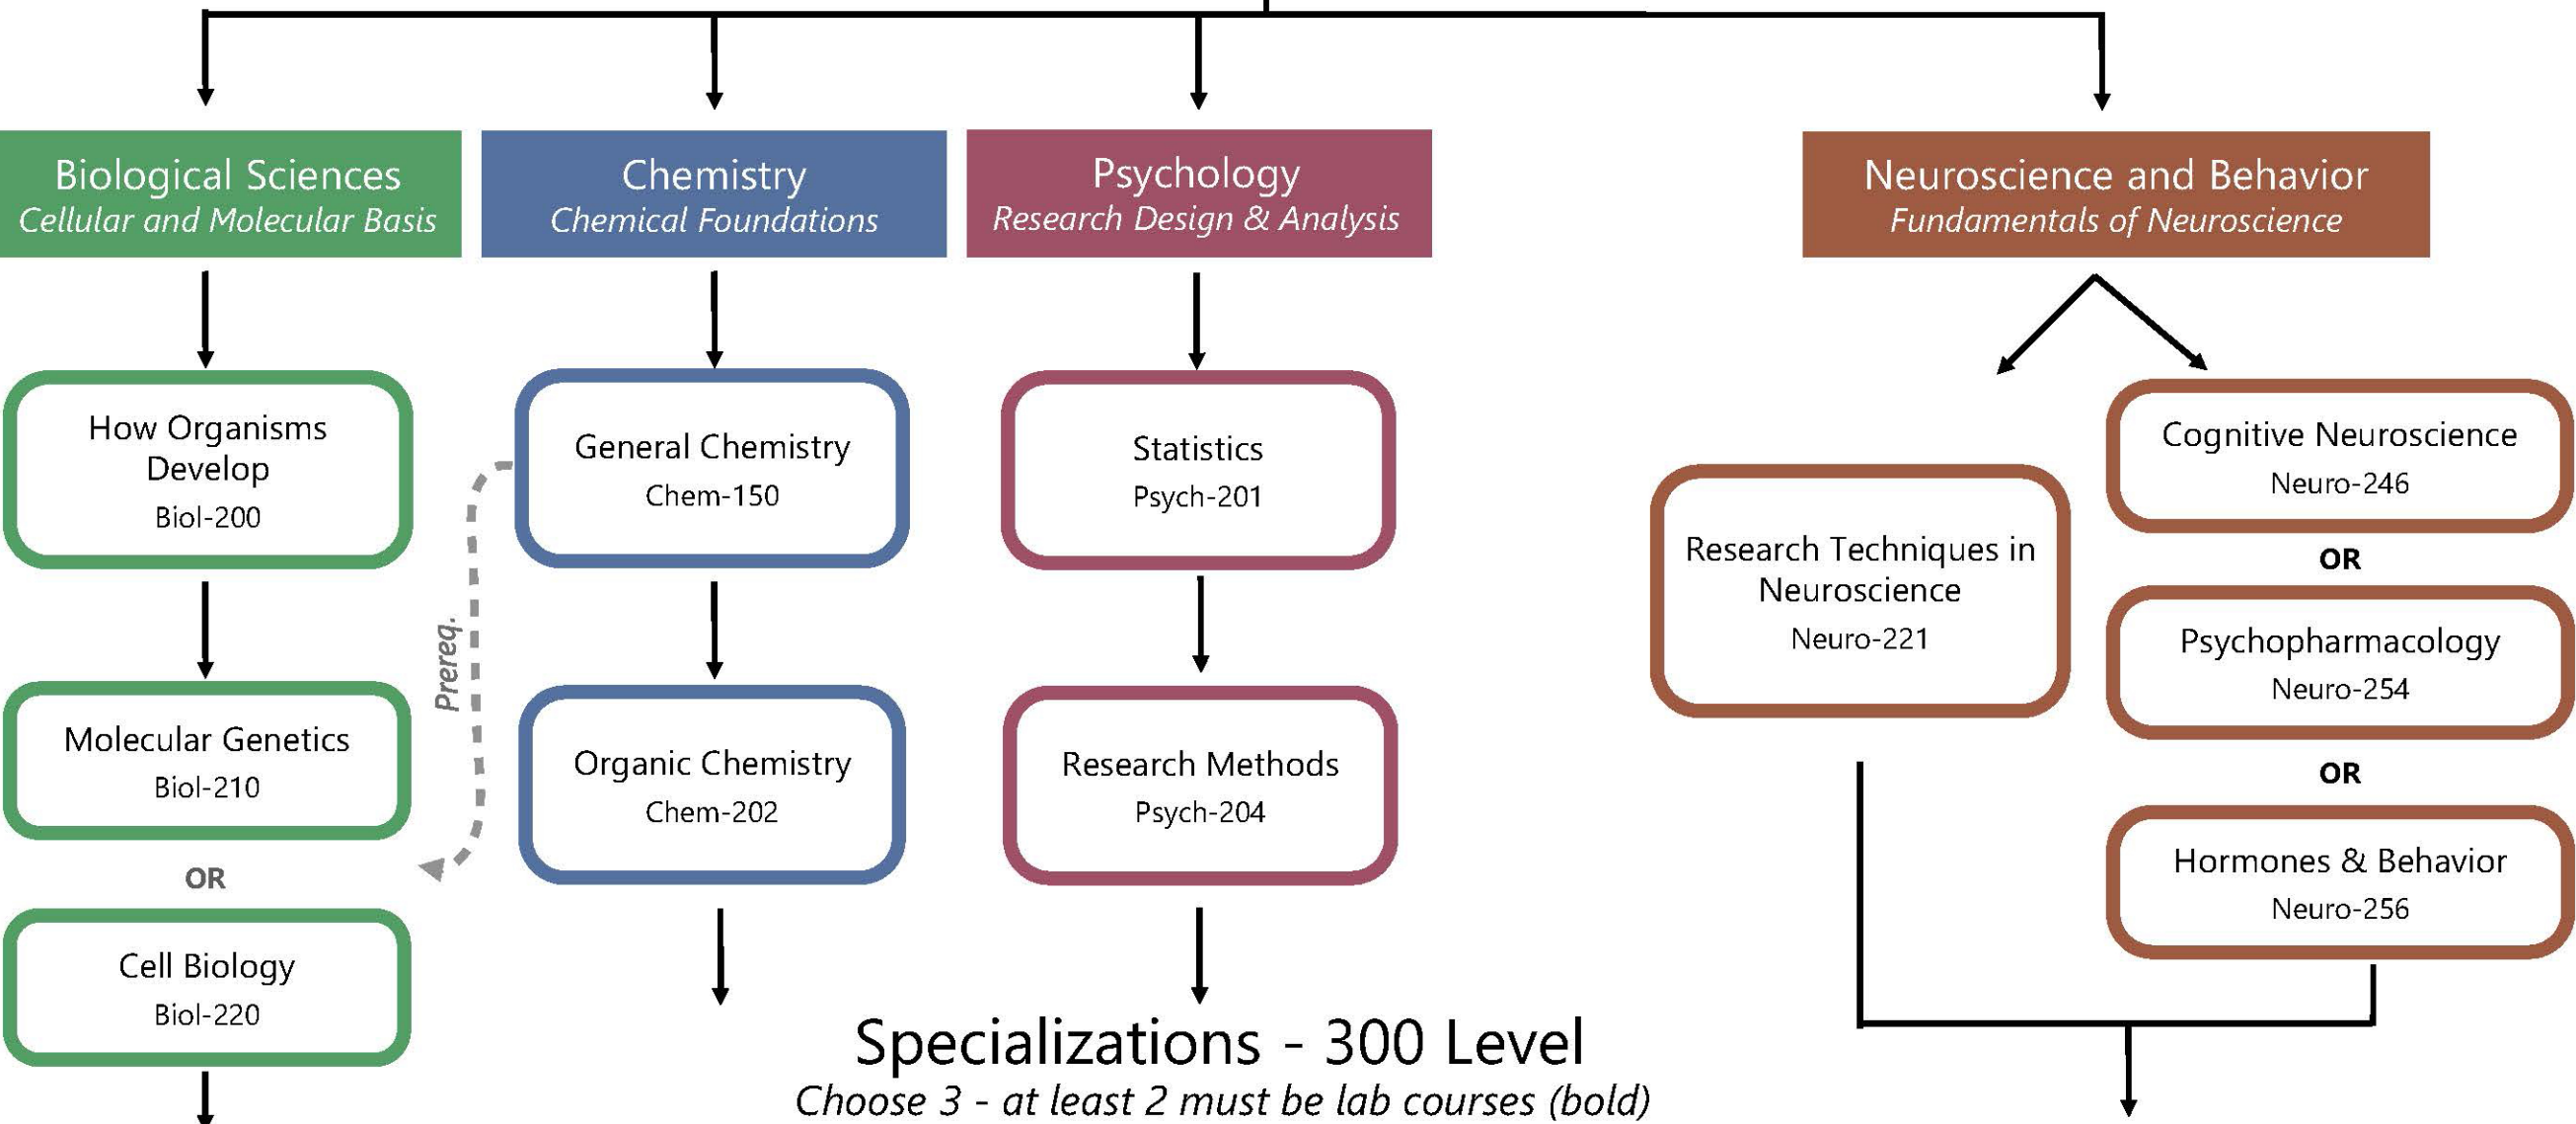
Biological Sciences
*Cellular and Molecular Basis*

Chemistry
*Chemical Foundations*

Psychology
*Research Design & Analysis*

Neuroscience and Behavior
*Fundamentals of Neuroscience*

How Organisms Develop
Biol-200

Molecular Genetics
Biol-210

OR

Cell Biology
Biol-220

Prereq.

General Chemistry
Chem-150

Organic Chemistry
Chem-202

Statistics
Psych-201

Research Methods
Psych-204

Research Techniques in Neuroscience
Neuro-221

Cognitive Neuroscience
Neuro-246

OR

Psychopharmacology
Neuro-254

OR

Hormones & Behavior
Neuro-256

Specializations - 300 Level
*Choose 3 - at least 2 must be lab courses (bold)*